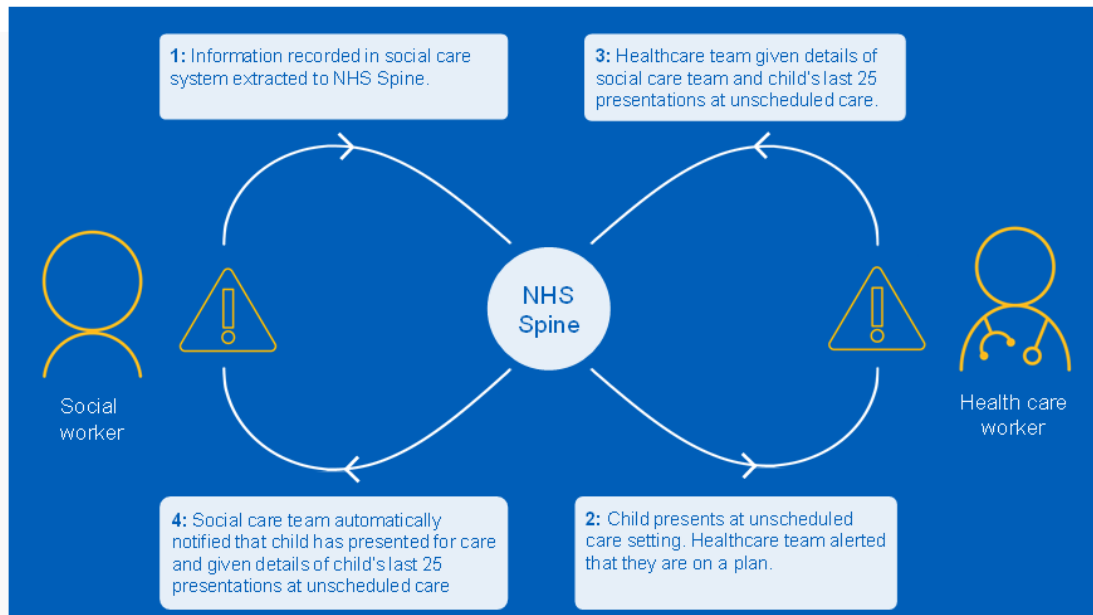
1: Information recorded in social care system extracted to NHS Spine.

3: Healthcare team given details of social care team and child's last 25 presentations at unscheduled care.

Social worker

NHS Spine

Health care worker

4: Social care team automatically notified that child has presented for care and given details of child's last 25 presentations at unscheduled care

2: Child presents at unscheduled care setting. Healthcare team alerted that they are on a plan.